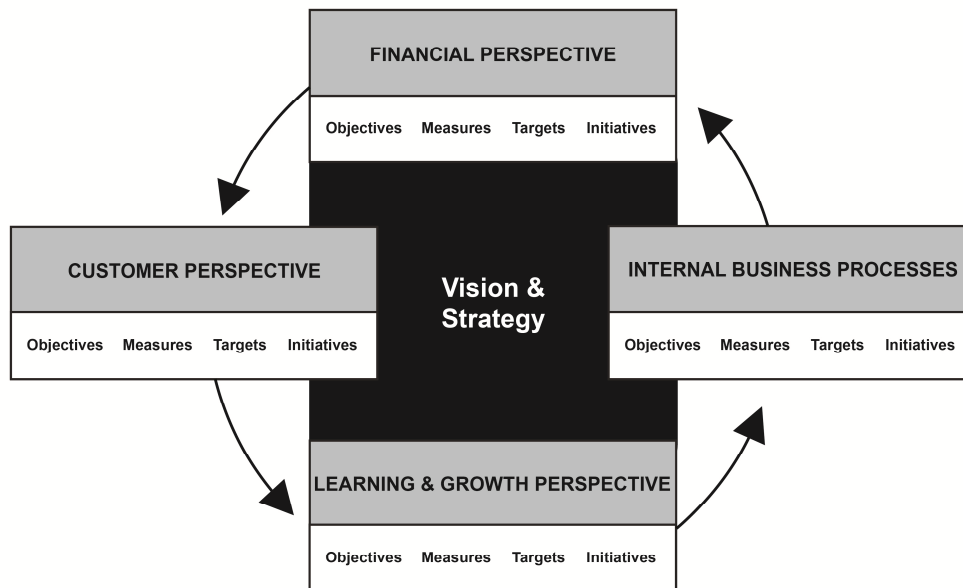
FINANCIAL PERSPECTIVE

Objectives Measures Targets Initiatives

CUSTOMER PERSPECTIVE

Objectives Measures Targets Initiatives

Vision & Strategy

INTERNAL BUSINESS PROCESSES

Objectives Measures Targets Initiatives

LEARNING & GROWTH PERSPECTIVE

Objectives Measures Targets Initiatives